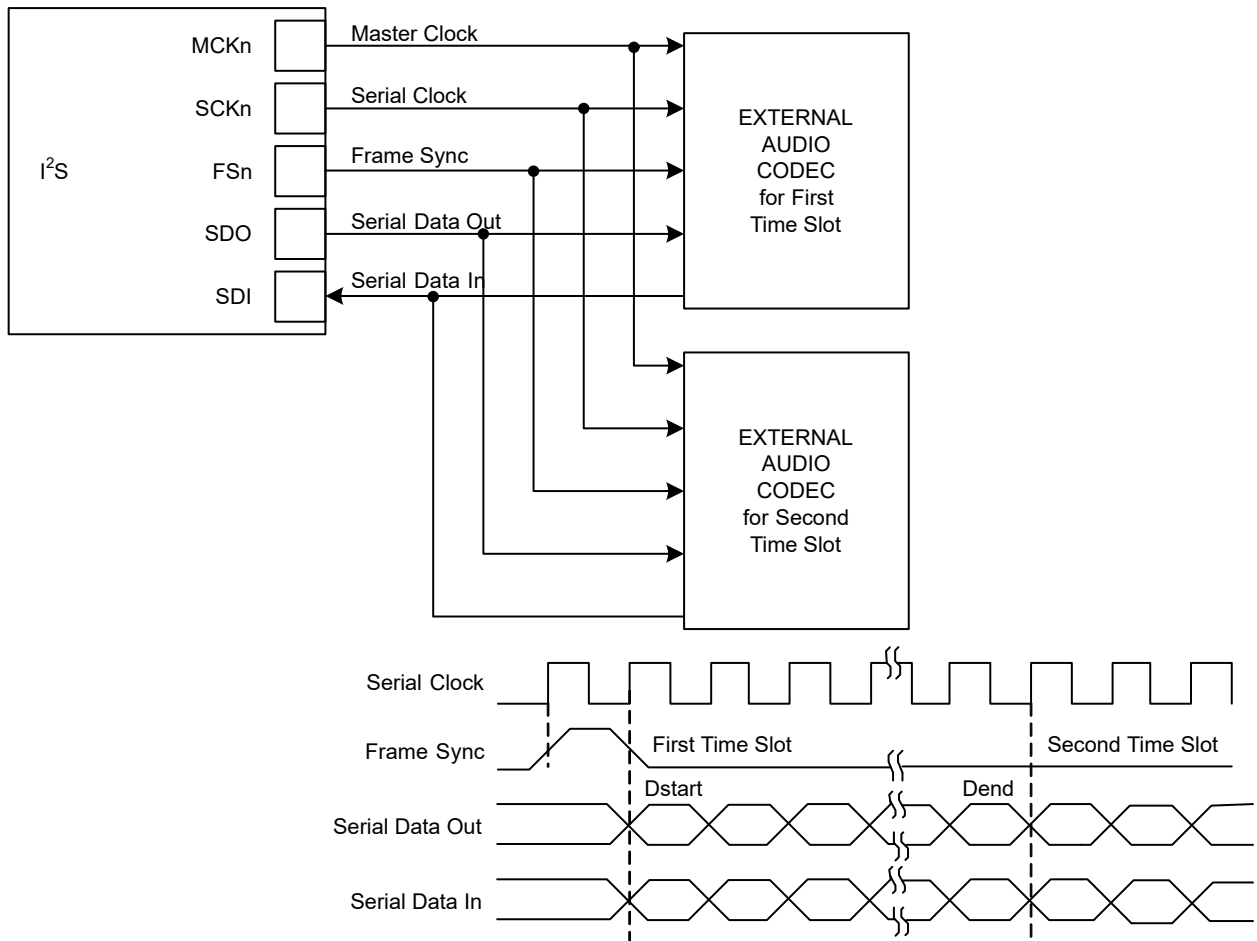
$I^2S$

MCKn
SCKn
FSn
SDO
SDI

Master Clock
Serial Clock
Frame Sync
Serial Data Out
Serial Data In

EXTERNAL AUDIO CODEC for First Time Slot

EXTERNAL AUDIO CODEC for Second Time Slot

Serial Clock
Frame Sync
Serial Data Out
Serial Data In

First Time Slot
Second Time Slot
Dstart
Dend